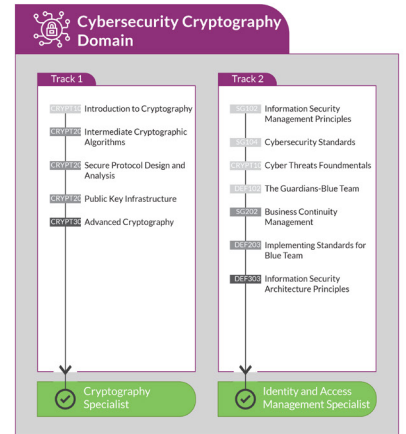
Cybersecurity Cryptography Domain

Track 1

CRYPT1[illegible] Introduction to Cryptography

CRYPT2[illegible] Intermediate Cryptographic Algorithms

CRYPT2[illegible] Secure Protocol Design and Analysis

CRYPT2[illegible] Public Key Infrastructure

CRYPT3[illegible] Advanced Cryptography

Cryptography Specialist

Track 2

SG102 Information Security Management Principles

SG104 Cybersecurity Standards

CRYPT1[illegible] Cyber Threats Foundmentals

DEF102 The Guardians-Blue Team

SG202 Business Continuity Management

DEF203 Implementing Standards for Blue Team

DEF303 Information Security Architecture Principles

Identity and Access Management Specialist